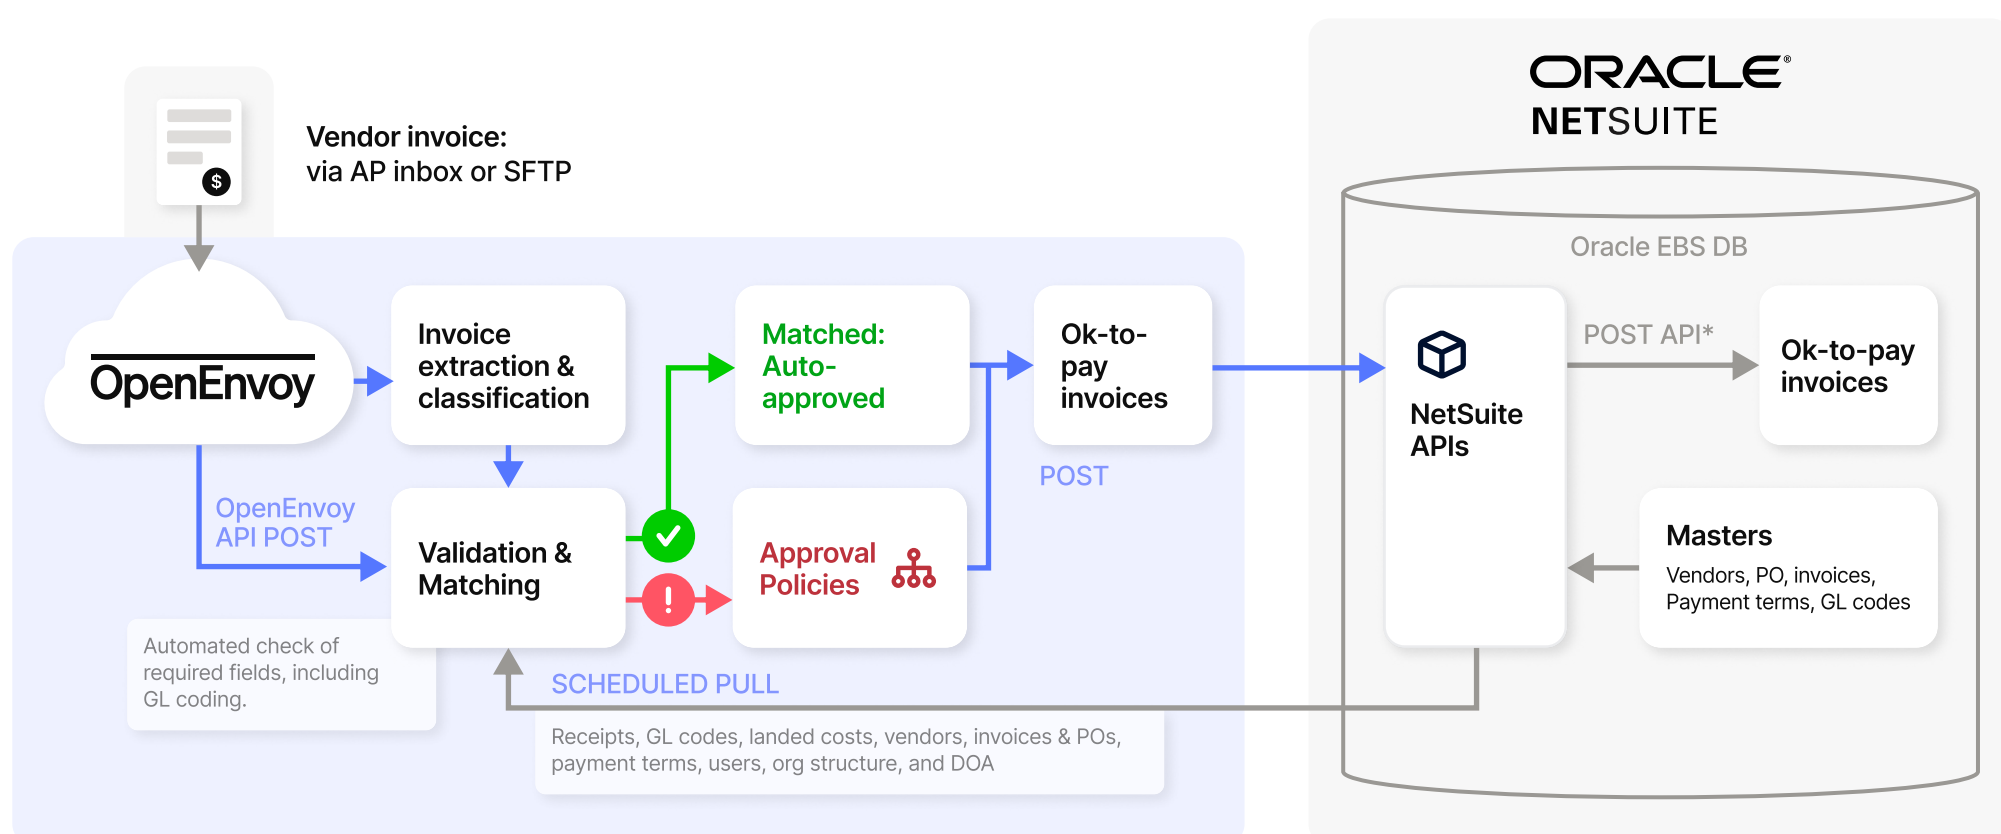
Vendor invoice:
via AP inbox or SFTP

$

OpenEnvoy

Invoice extraction & classification

Matched: Auto-approved

Ok-to-pay invoices

POST

OpenEnvoy API POST

Validation & Matching

Approval Policies

Automated check of required fields, including GL coding.

SCHEDULED PULL

Receipts, GL codes, landed costs, vendors, invoices & POs, payment terms, users, org structure, and DOA

ORACLE®
NETSUITE

Oracle EBS DB

NetSuite APIs

POST API*

Ok-to-pay invoices

Masters

Vendors, PO, invoices, Payment terms, GL codes